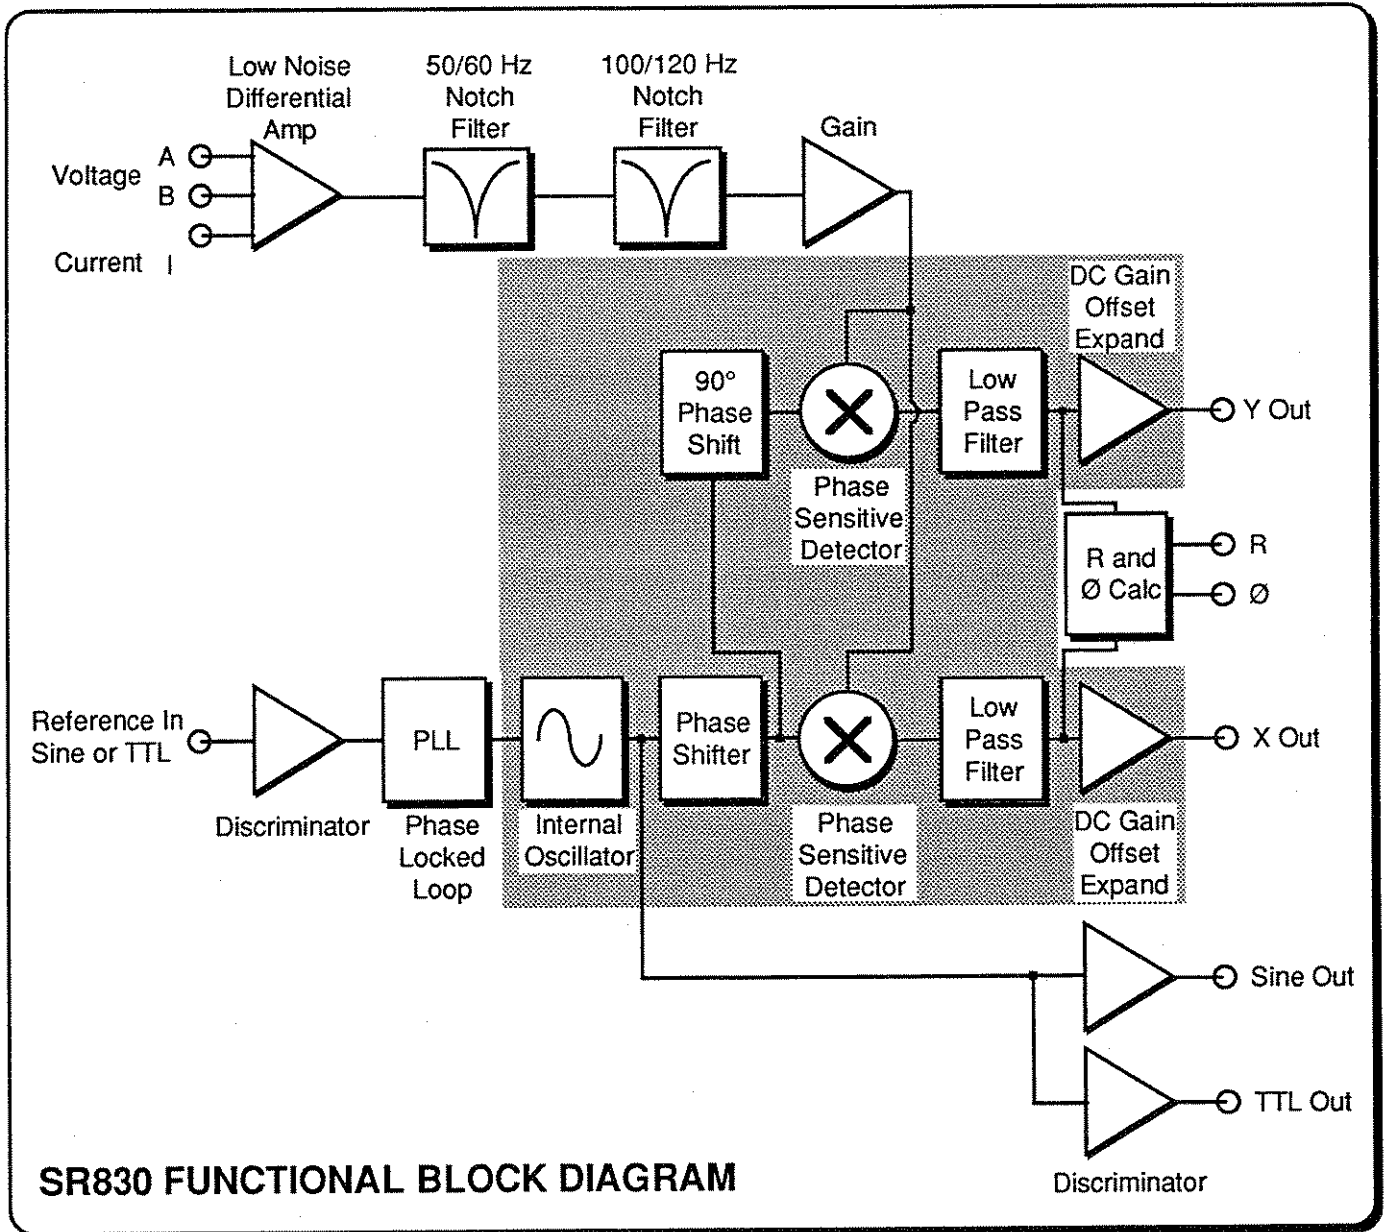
Low Noise Differential Amp

50/60 Hz Notch Filter

100/120 Hz Notch Filter

Gain

Voltage A B

Current I

DC Gain Offset Expand

90° Phase Shift

Low Pass Filter

Y Out

Phase Sensitive Detector

R and Ø Calc

R

Ø

Reference In Sine or TTL

PLL

Phase Shifter

Low Pass Filter

X Out

Discriminator

Phase Locked Loop

Internal Oscillator

Phase Sensitive Detector

DC Gain Offset Expand

Sine Out

TTL Out

SR830 FUNCTIONAL BLOCK DIAGRAM

Discriminator